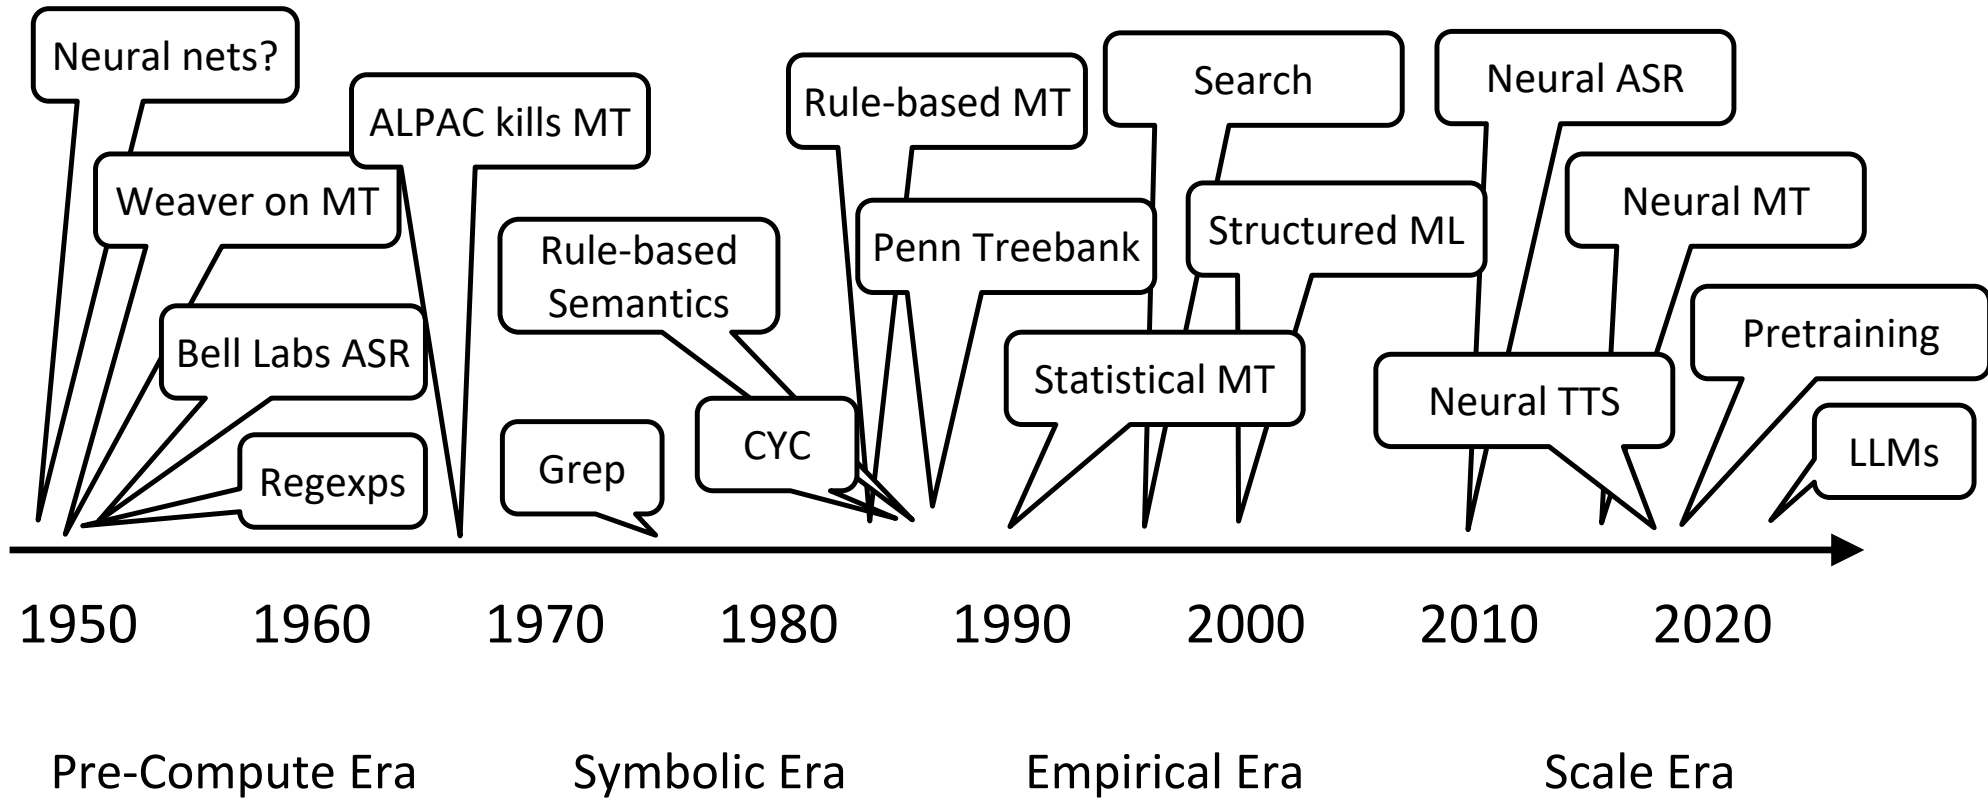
Neural nets?

Weaver on MT

Bell Labs ASR

Regexps

ALPAC kills MT

Rule-based Semantics

Grep

CYC

Rule-based MT

Penn Treebank

Search

Structured ML

Statistical MT

Neural ASR

Neural MT

Neural TTS

Pretraining

LLMs

1950 1960 1970 1980 1990 2000 2010 2020

Pre-Compute Era Symbolic Era Empirical Era Scale Era